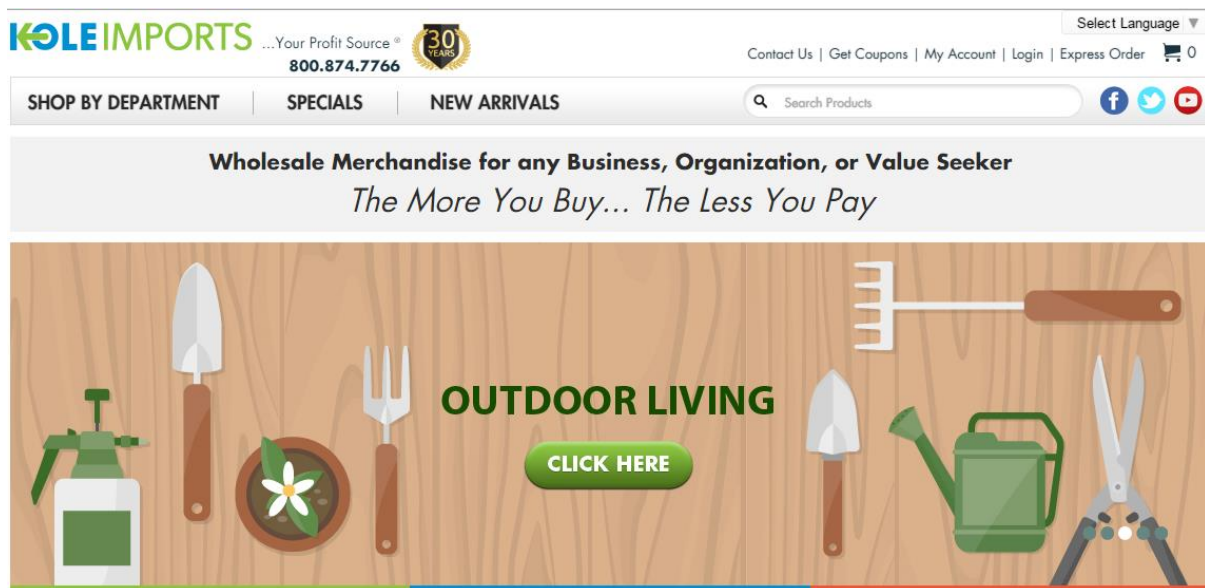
KOLEIMPORTS ...Your Profit Source ® 800.874.7766 30 YEARS

Select Language ▼

Contact Us | Get Coupons | My Account | Login | Express Order 0

SHOP BY DEPARTMENT | SPECIALS | NEW ARRIVALS

Search Products

Wholesale Merchandise for any Business, Organization, or Value Seeker

The More You Buy... The Less You Pay

OUTDOOR LIVING

CLICK HERE